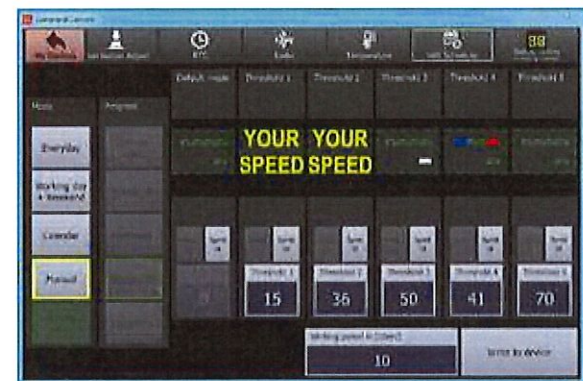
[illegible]

My Desktop | Set button Adjust | RTC | Radio | Tempoanalyse | SMS Scheduling | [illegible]

Mode | Program | Default mode | Threshold 1 | Threshold 2 | Threshold 3 | Threshold 4 | Threshold 5

Everyday

Working day + Weekend

Calendar

Manual

YOUR SPEED

YOUR SPEED

Threshold 1
15

Threshold 2
36

Threshold 3
50

Threshold 4
41

Threshold 5
70

Working period in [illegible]
10

Send to device